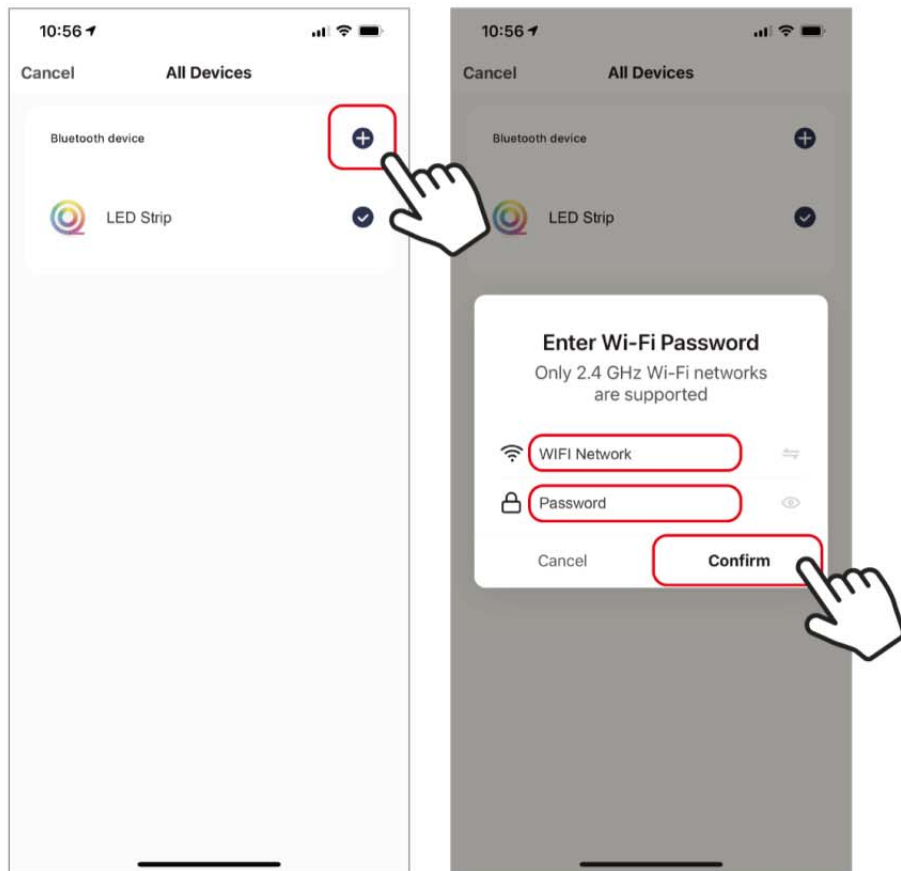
10:56

Cancel All Devices

Bluetooth device

LED Strip

10:56

Cancel All Devices

Bluetooth device

LED Strip

Enter Wi-Fi Password

Only 2.4 GHz Wi-Fi networks are supported

WIFI Network

Password

Cancel Confirm